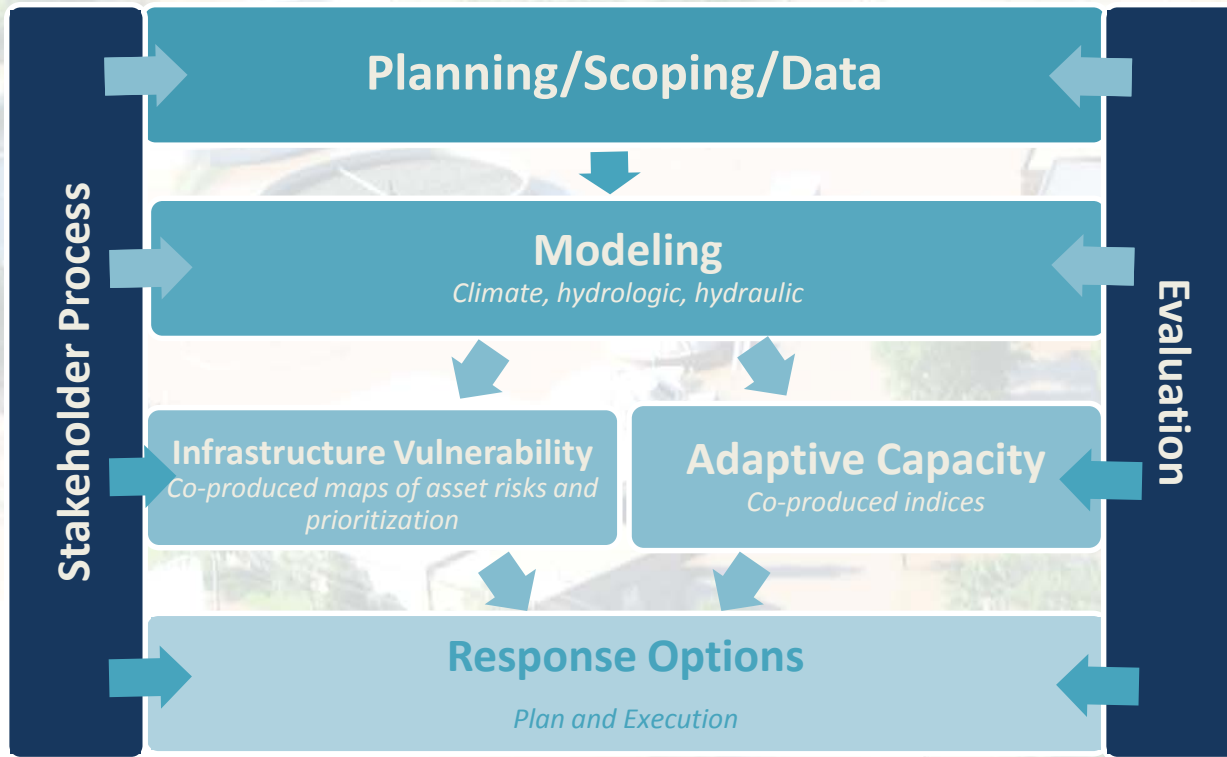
Stakeholder Process

Planning/Scoping/Data

Modeling
Climate, hydrologic, hydraulic

Infrastructure Vulnerability
Co-produced maps of asset risks and prioritization

Adaptive Capacity
Co-produced indices

Response Options
Plan and Execution

Evaluation